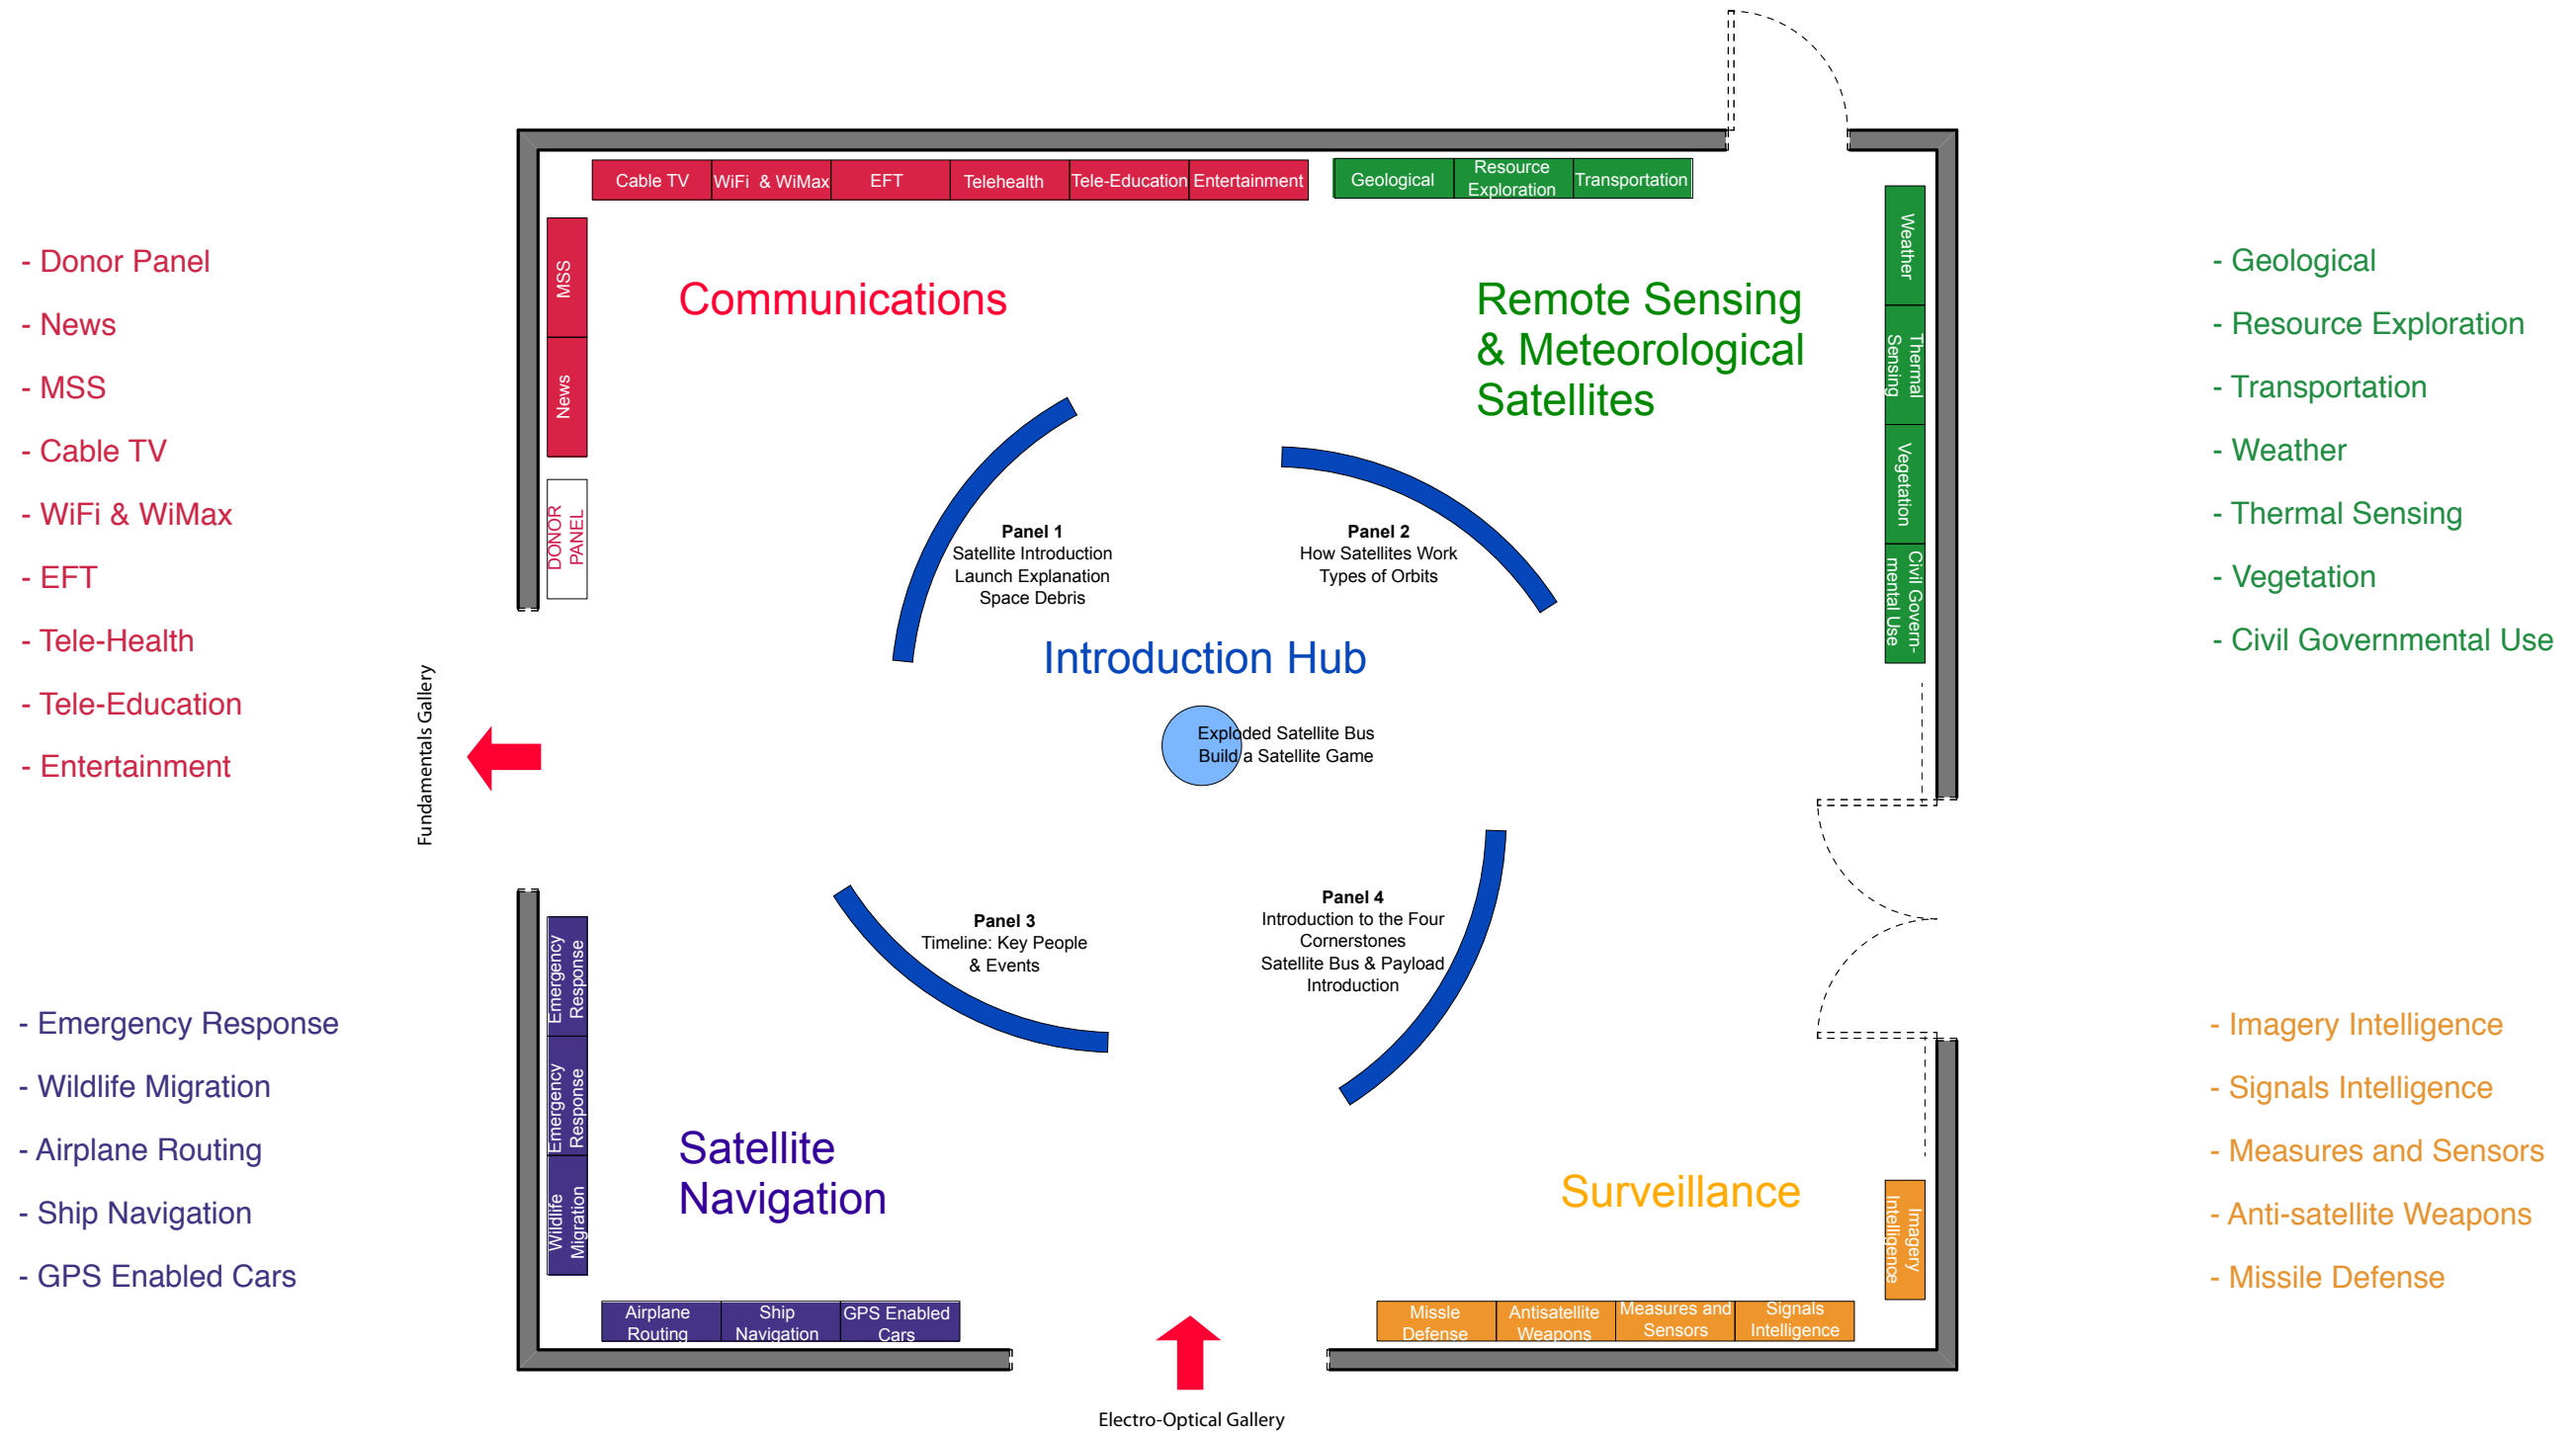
- Donor Panel
- News
- MSS
- Cable TV
- WiFi & WiMax
- EFT
- Tele-Health
- Tele-Education
- Entertainment

Cable TV | WiFi & WiMax | EFT | Telehealth | Tele-Education | Entertainment

MSS
News
DONOR PANEL

Communications

Geological | Resource Exploration | Transportation

Weather
Thermal Sensing
Vegetation
Civil Governmental Use

Remote Sensing & Meteorological Satellites

- Geological
- Resource Exploration
- Transportation
- Weather
- Thermal Sensing
- Vegetation
- Civil Governmental Use

Panel 1
Satellite Introduction
Launch Explanation
Space Debris

Panel 2
How Satellites Work
Types of Orbits

Introduction Hub

Exploded Satellite Bus
Build a Satellite Game

Fundamentals Gallery

Panel 3
Timeline: Key People & Events

Panel 4
Introduction to the Four Cornerstones
Satellite Bus & Payload Introduction

- Emergency Response
- Wildlife Migration
- Airplane Routing
- Ship Navigation
- GPS Enabled Cars

Emergency Response
Emergency Response
Wildlife Migration

Satellite Navigation

Airplane Routing | Ship Navigation | GPS Enabled Cars

Surveillance

Imagery Intelligence

Missle Defense | Antisatellite Weapons | Measures and Sensors | Signals Intelligence

- Imagery Intelligence
- Signals Intelligence
- Measures and Sensors
- Anti-satellite Weapons
- Missile Defense

Electro-Optical Gallery